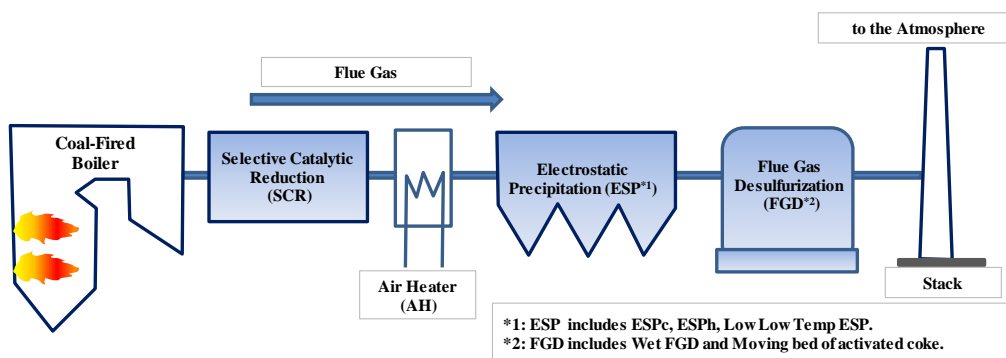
to the Atmosphere

Flue Gas

Coal-Fired Boiler

Selective Catalytic Reduction (SCR)

Electrostatic Precipitation (ESP$^{*1}$)

Flue Gas Desulfurization (FGD$^{*2}$)

Air Heater (AH)

Stack

*1: ESP includes ESPc, ESPh, Low Low Temp ESP.
*2: FGD includes Wet FGD and Moving bed of activated coke.